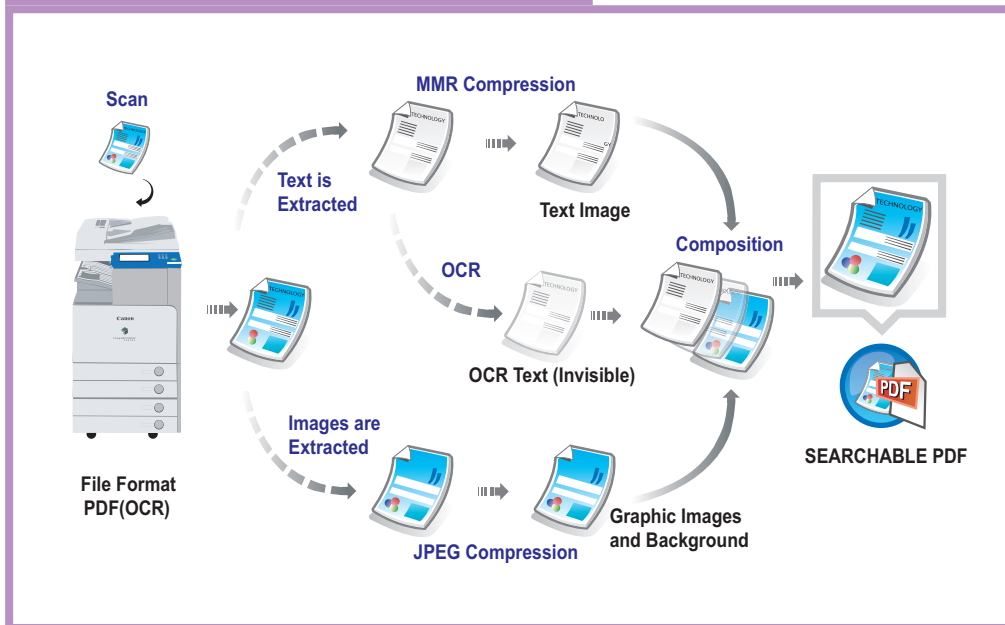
Scan

TECHNOLOGY

Canon

File Format
PDF(OCR)

TECHNOLOGY

Text is
Extracted

MMR Compression

TECHNOLOGY

TECHNOLO

GY

Text Image

OCR

TECHNOLOGY

OCR Text (Invisible)

Images are
Extracted

JPEG Compression

Graphic Images
and Background

Composition

TECHNOLOGY

TECHNOLOGY

PDF

SEARCHABLE PDF